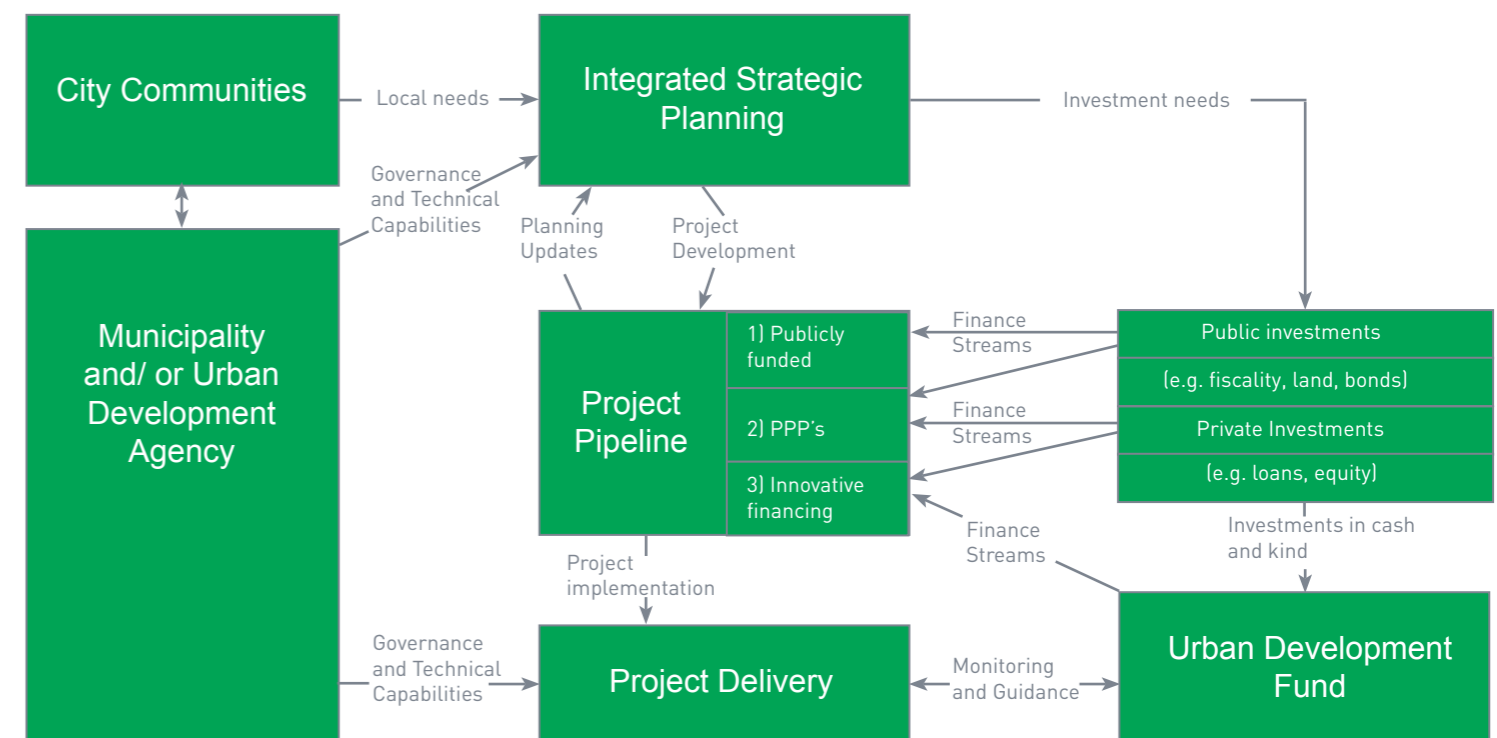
City Communities

Local needs

Integrated Strategic Planning

Investment needs

Governance and Technical Capabilities

Planning Updates

Project Development

Municipality and/ or Urban Development Agency

Project Pipeline

1) Publicly funded

2) PPP's

3) Innovative financing

Finance Streams

Finance Streams

Finance Streams

Public investments

(e.g. fiscality, land, bonds)

Private Investments

(e.g. loans, equity)

Investments in cash and kind

Project implementation

Governance and Technical Capabilities

Project Delivery

Monitoring and Guidance

Urban Development Fund